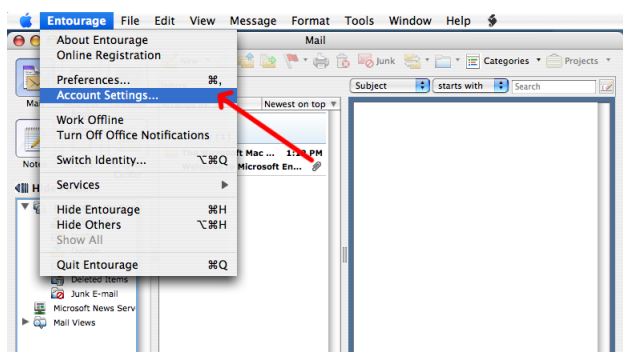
Entourage File Edit View Message Format Tools Window Help

About Entourage
Online Registration

Preferences... ⌘,
Account Settings...

Work Offline
Turn Off Office Notifications

Switch Identity... ⌥⌘Q

Services

Hide Entourage ⌘H
Hide Others ⌥⌘H
Show All

Quit Entourage ⌘Q

Mail

Junk

Categories

Projects

Subject

starts with

Search

Newest on top

Ma

Note

Hi

ft Mac ... 1:1 PM
Microsoft En...

Deleted Items
Junk E-mail
Microsoft News Serv
Mail Views